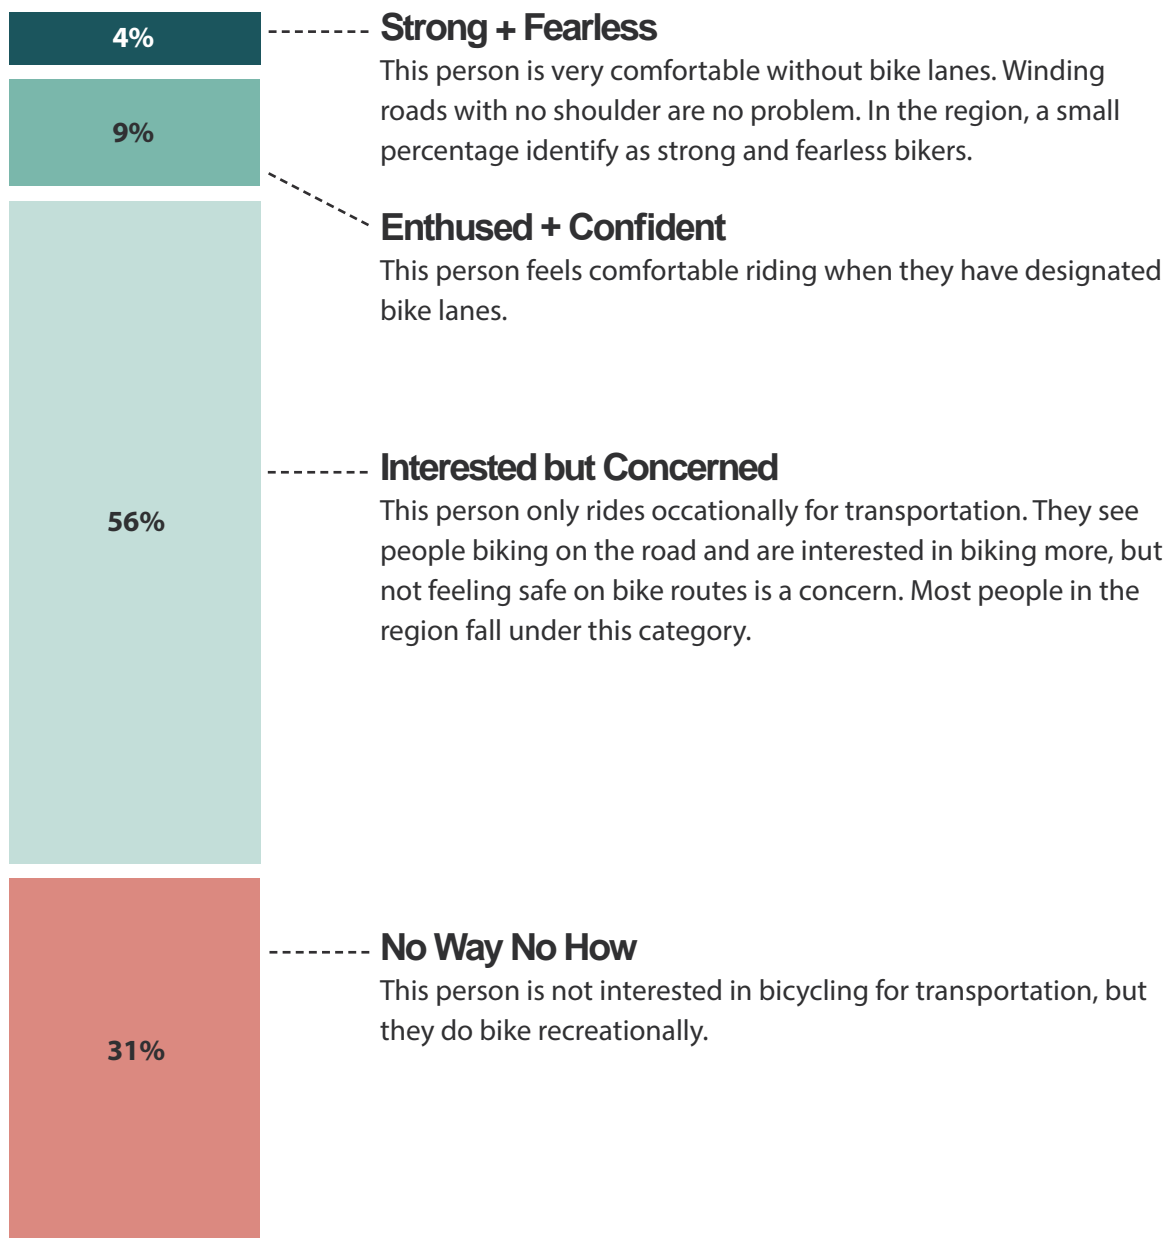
4%

Strong + Fearless

This person is very comfortable without bike lanes. Winding roads with no shoulder are no problem. In the region, a small percentage identify as strong and fearless bikers.

9%

Enthused + Confident

This person feels comfortable riding when they have designated bike lanes.

56%

Interested but Concerned

This person only rides occationally for transportation. They see people biking on the road and are interested in biking more, but not feeling safe on bike routes is a concern. Most people in the region fall under this category.

31%

No Way No How

This person is not interested in bicycling for transportation, but they do bike recreationally.